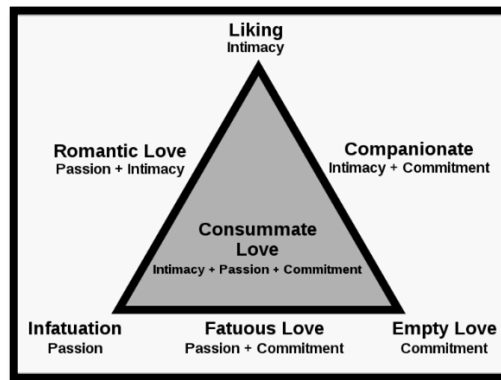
Liking
Intimacy

Romantic Love
Passion + Intimacy

Companionate
Intimacy + Commitment

Consummate Love
Intimacy + Passion + Commitment

Infatuation
Passion

Fatuous Love
Passion + Commitment

Empty Love
Commitment